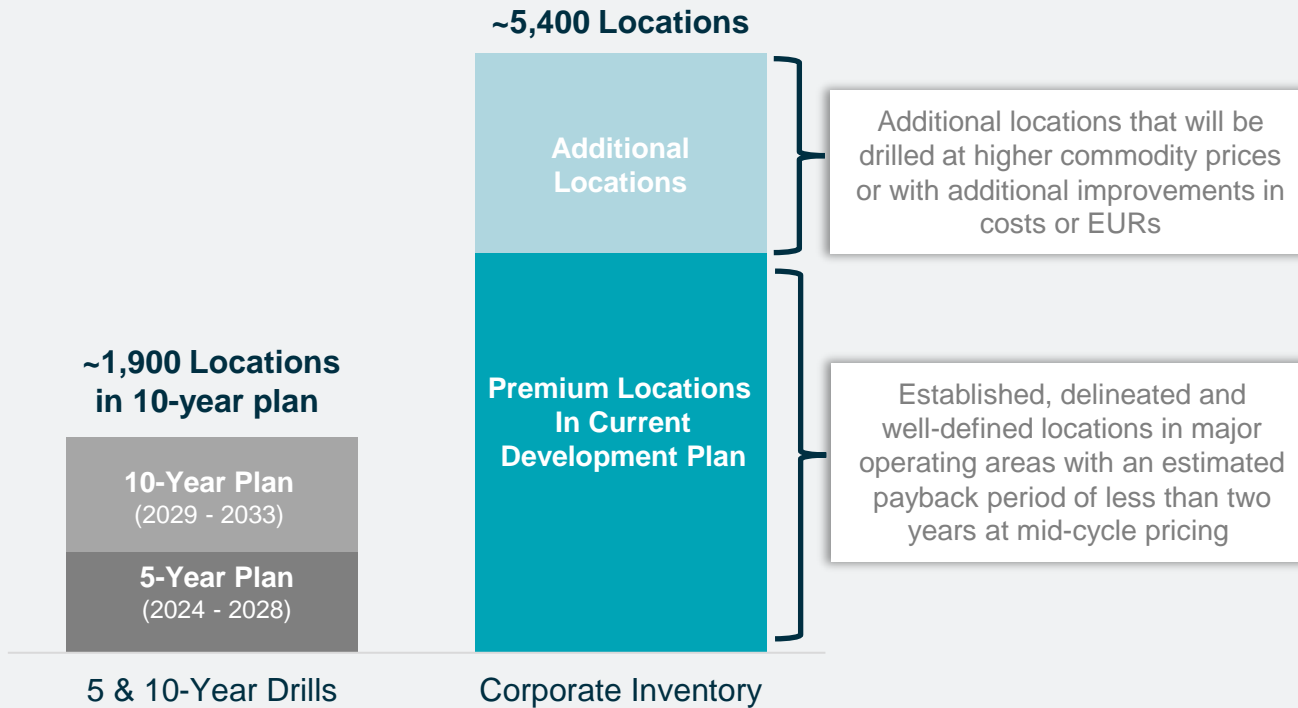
~5,400 Locations

Additional Locations

Additional locations that will be drilled at higher commodity prices or with additional improvements in costs or EURs

~1,900 Locations in 10-year plan

Premium Locations In Current Development Plan

Established, delineated and well-defined locations in major operating areas with an estimated payback period of less than two years at mid-cycle pricing

10-Year Plan (2029 - 2033)

5-Year Plan (2024 - 2028)

5 & 10-Year Drills

Corporate Inventory